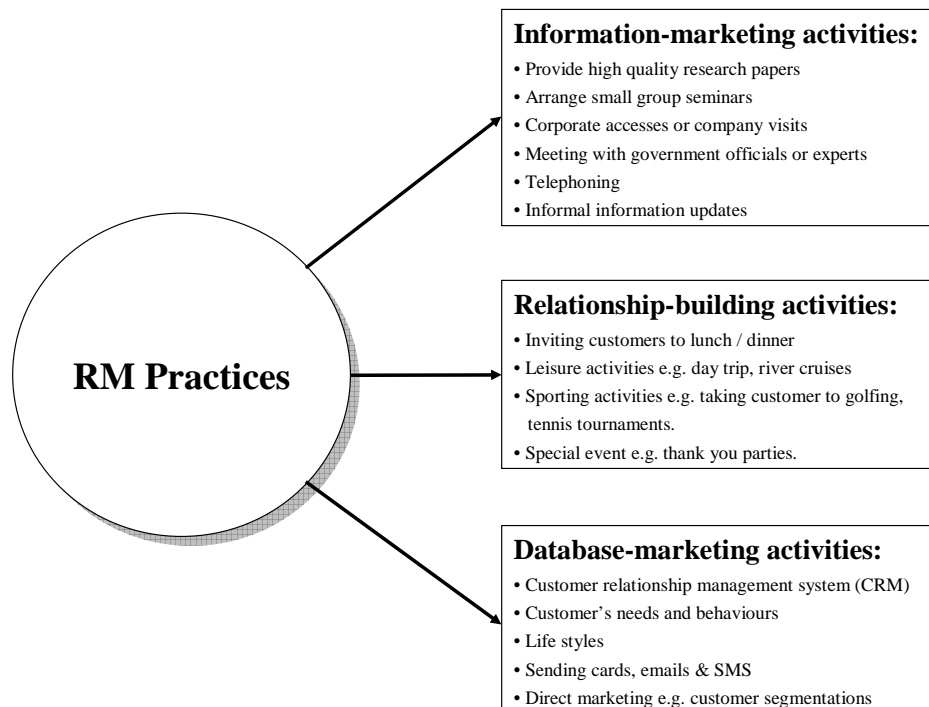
RM Practices

**Information-marketing activities:**
• Provide high quality research papers
• Arrange small group seminars
• Corporate accesses or company visits
• Meeting with government officials or experts
• Telephoning
• Informal information updates

**Relationship-building activities:**
• Inviting customers to lunch / dinner
• Leisure activities e.g. day trip, river cruises
• Sporting activities e.g. taking customer to golfing, tennis tournaments.
• Special event e.g. thank you parties.

**Database-marketing activities:**
• Customer relationship management system (CRM)
• Customer's needs and behaviours
• Life styles
• Sending cards, emails & SMS
• Direct marketing e.g. customer segmentations